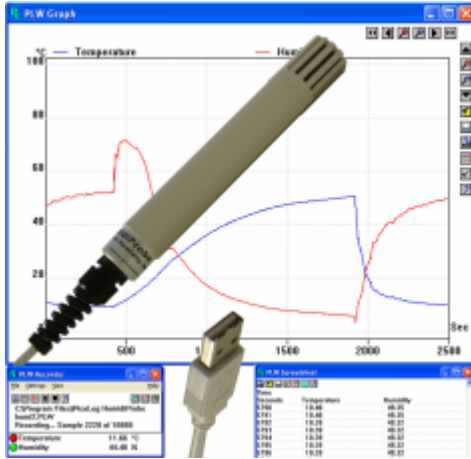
PLW Graph

°C Temperature Humi

100

80

60

40

20

500

1500

2000

2500

Sec

PLW Recorder

File Settings View Help

C:\Program Files\Pico\Log Humid\Probe humid2.PLW

Recording... Sample 2220 of 10000

Temperature 11.66 °C

Humidity 44.40 %

PLW Spreadsheet

| Time Seconds | Temperature | Humidity |
|---|---|---|
| 5790 | 10.40 | 49.35 |
| 5791 | 10.40 | 49.35 |
| 5792 | 10.28 | 49.37 |
| 5793 | 10.28 | 49.37 |
| 5794 | 10.28 | 49.37 |
| 5795 | 10.28 | 49.37 |
| 5796 | 10.28 | 49.37 |